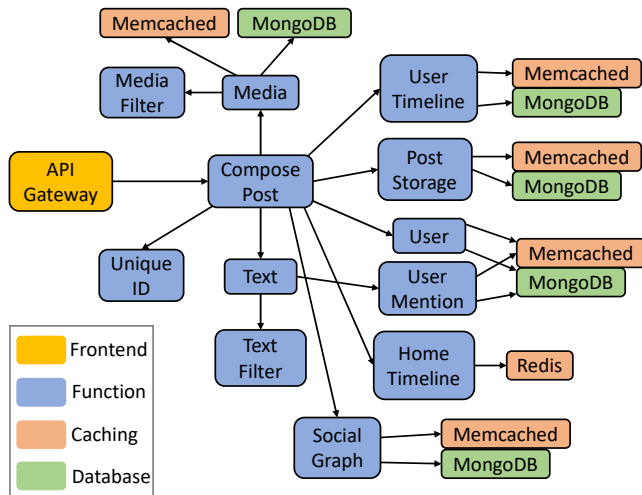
Memcached

MongoDB

Media Filter

Media

User Timeline

Memcached

MongoDB

API Gateway

Compose Post

Post Storage

Memcached

MongoDB

User

Memcached

Unique ID

Text

User Mention

MongoDB

Text Filter

Home Timeline

Redis

Social Graph

Memcached

MongoDB

Frontend

Function

Caching

Database